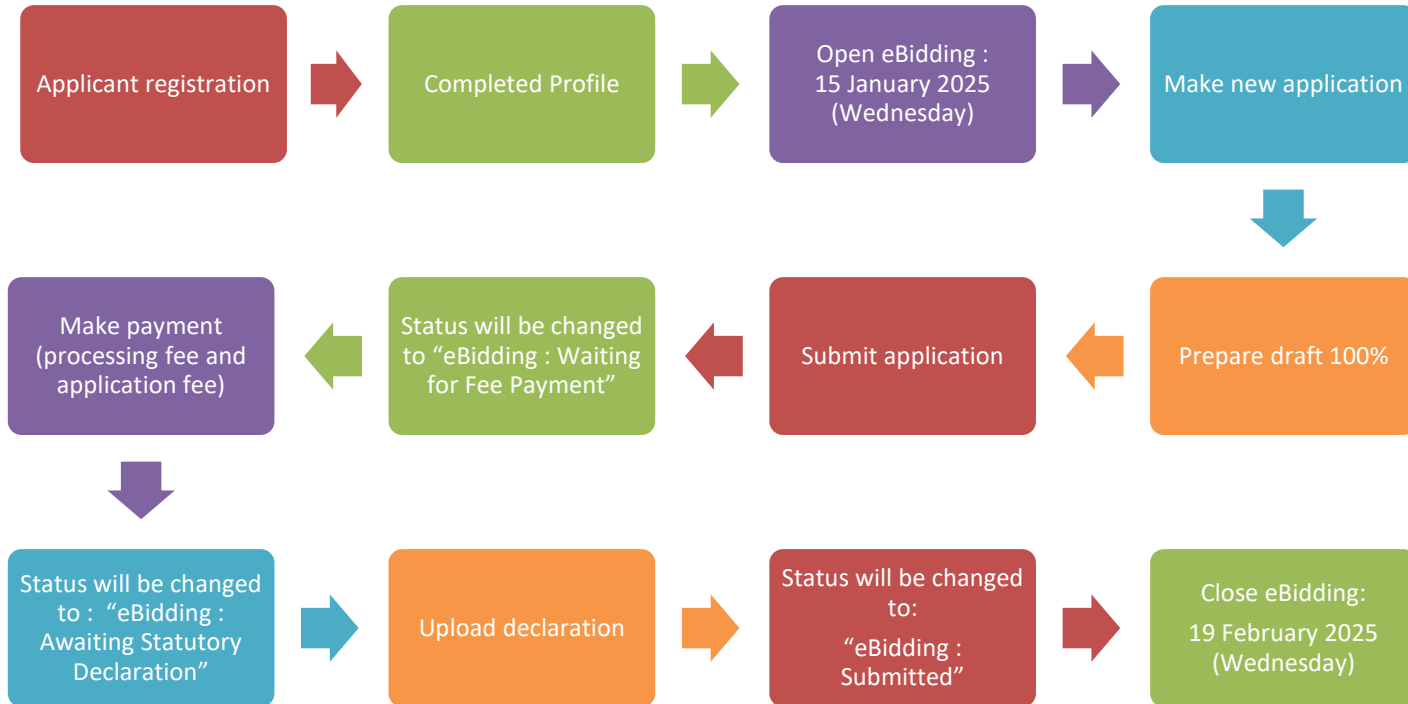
Applicant registration

Completed Profile

Open eBidding : 15 January 2025 (Wednesday)

Make new application

Prepare draft 100%

Submit application

Status will be changed to “eBidding : Waiting for Fee Payment”

Make payment (processing fee and application fee)

Status will be changed to : “eBidding : Awaiting Statutory Declaration”

Upload declaration

Status will be changed to:

“eBidding : Submitted”

Close eBidding:

19 February 2025 (Wednesday)